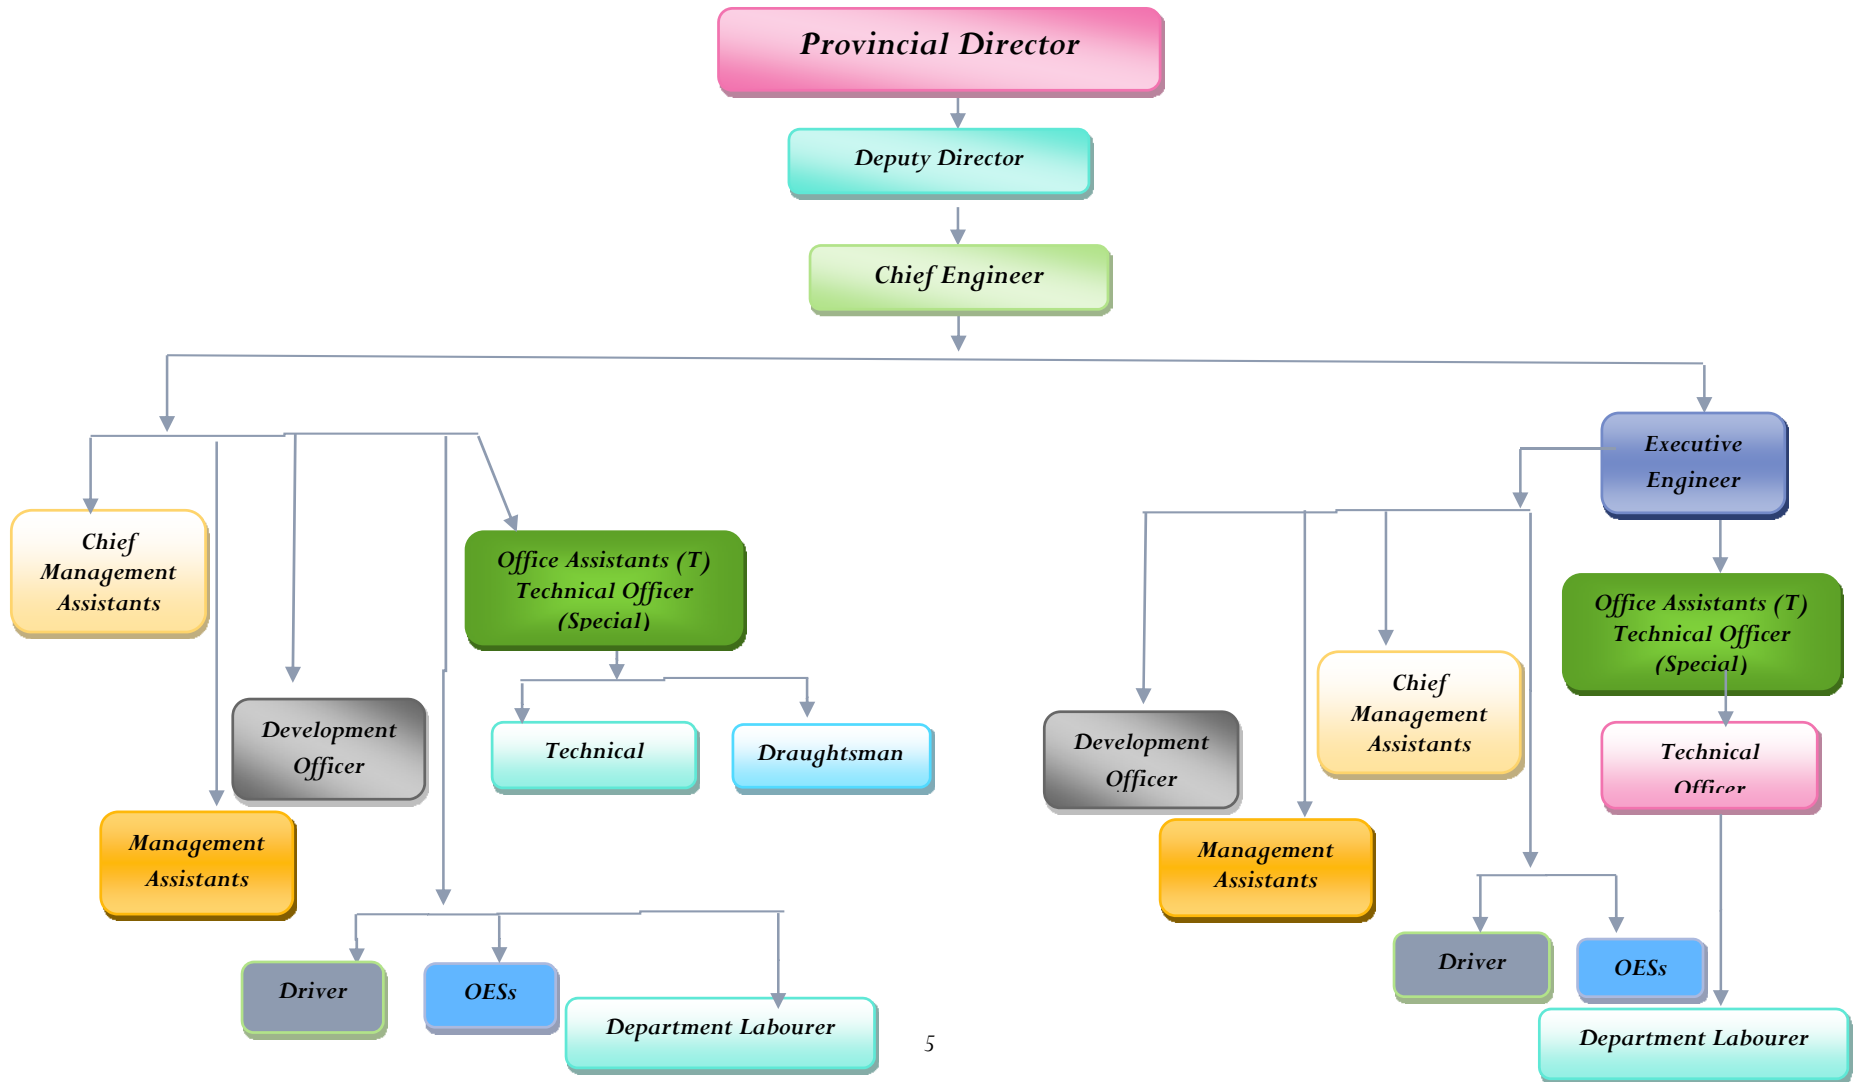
Provincial Director

Deputy Director

Chief Engineer

Chief Management Assistants

Development Officer

Management Assistants

Office Assistants (T) Technical Officer (Special)

Technical

Draughtsman

Driver

OESs

Department Labourer

Executive Engineer

Office Assistants (T) Technical Officer (Special)

Development Officer

Chief Management Assistants

Technical Officer

Management Assistants

Driver

OESs

Department Labourer

5